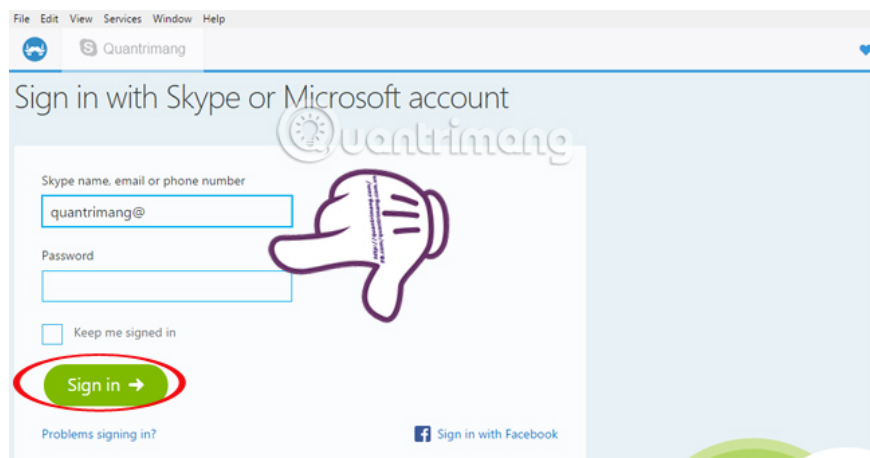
File Edit View Services Window Help

Quantrimang

Sign in with Skype or Microsoft account

Quantrimang

Skype name, email or phone number

quantrimang@

Password

Keep me signed in

Sign in →

Problems signing in?

Sign in with Facebook